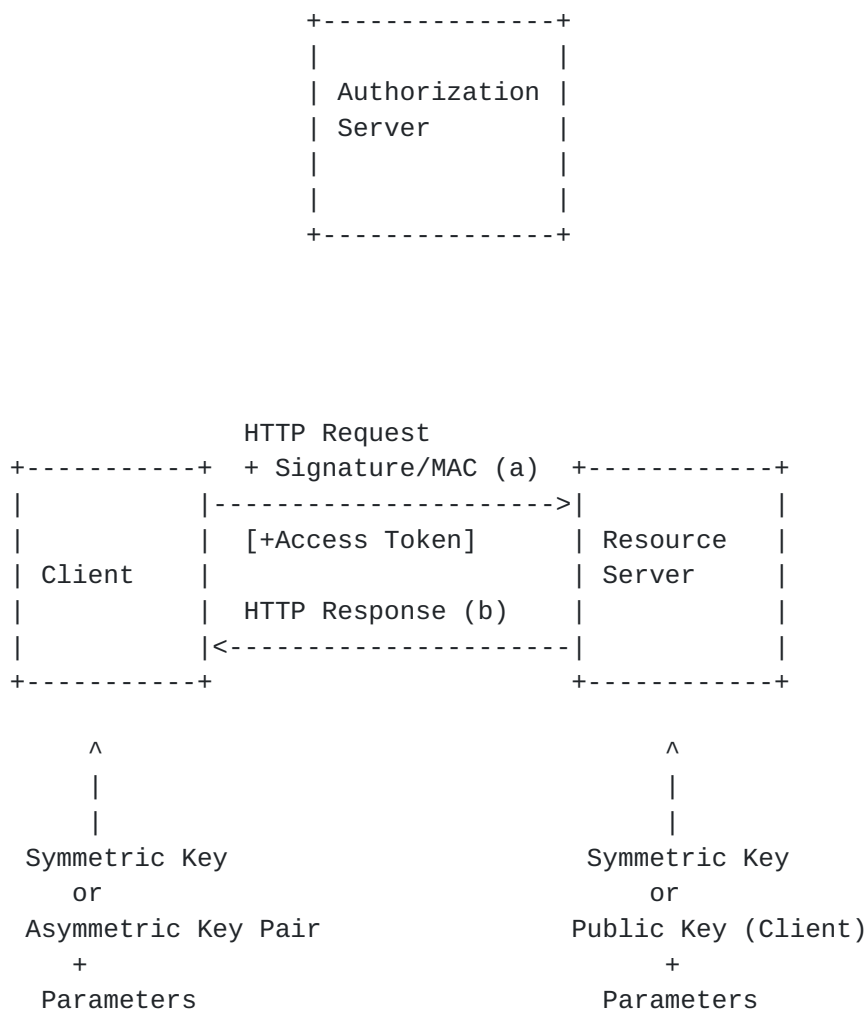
Authorization Server

HTTP Request + Signature/MAC (a)

[+Access Token]

Client

Resource Server

HTTP Response (b)

Symmetric Key or Asymmetric Key Pair + Parameters

Symmetric Key or Public Key (Client) + Parameters